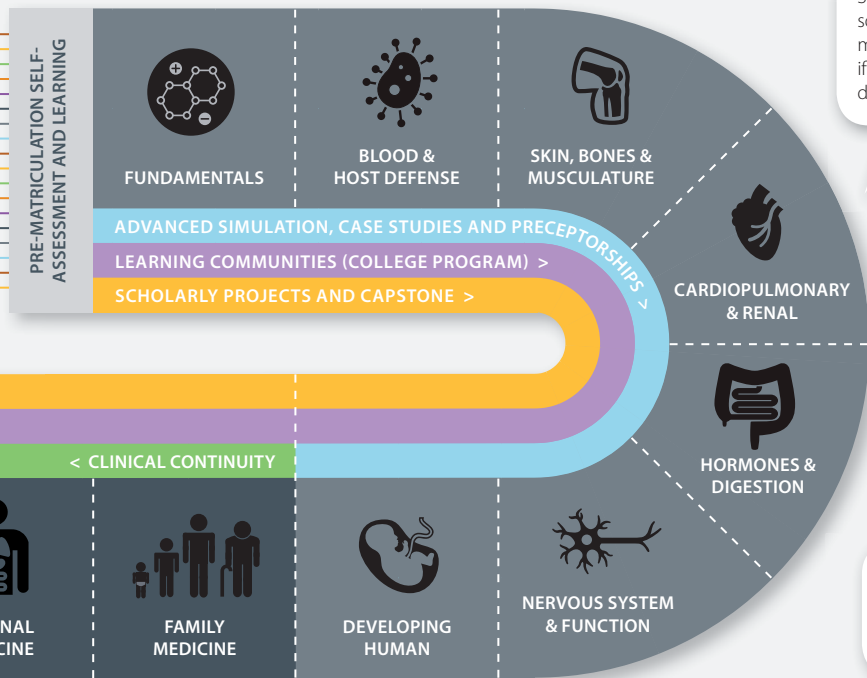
PRE-MATRICULATION SELF-ASSESSMENT AND LEARNING

FUNDAMENTALS

BLOOD & HOST DEFENSE

SKIN, BONES & MUSCULATURE

ADVANCED SIMULATION, CASE STUDIES AND PRECEPTORSHIPS >

LEARNING COMMUNITIES (COLLEGE PROGRAM) >

SCHOLARLY PROJECTS AND CAPSTONE >

CARDIOPULMONARY & RENAL

HORMONES & DIGESTION

< CLINICAL CONTINUITY

NAL CINE

FAMILY MEDICINE

DEVELOPING HUMAN

NERVOUS SYSTEM & FUNCTION

s
sc
m
if
d